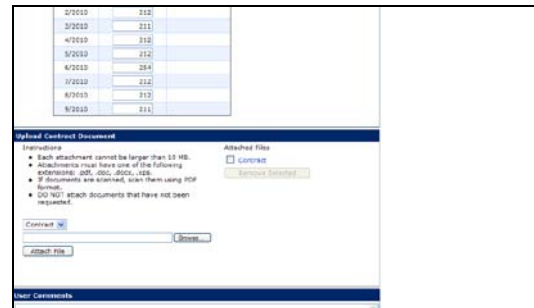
| | |
|---|---|
| 2/2010 | 212 |
| 3/2010 | 211 |
| 4/2010 | 212 |
| 5/2010 | 212 |
| 6/2010 | 264 |
| 7/2010 | 212 |
| 8/2010 | 212 |
| 9/2010 | 211 |

Upload Contract Document

Instructions

- Each attachment cannot be larger than 10 MB.
- Attachments must have one of the following extensions: .pdf, .doc, .docx, .xps.
- If documents are scanned, scan them using PDF format.
- DO NOT attach documents that have not been requested.

Attached files

Contract

Remove Selected

Contract

Browse...

Attach File

User Comments